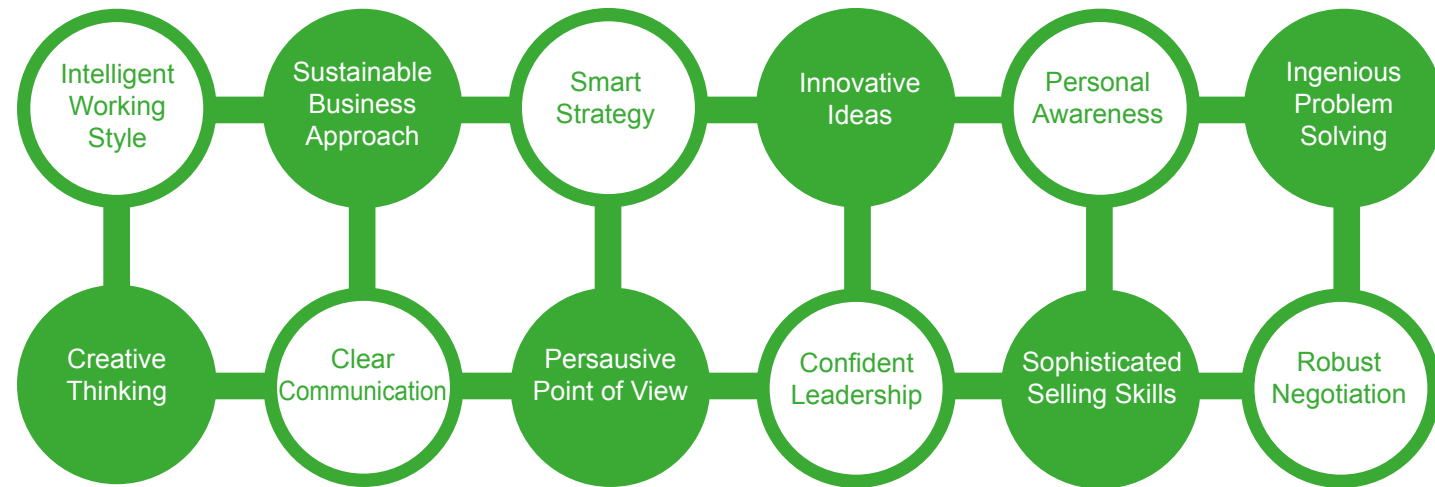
Intelligent Working Style

Sustainable Business Approach

Smart Strategy

Innovative Ideas

Personal Awareness

Ingenious Problem Solving

Creative Thinking

Clear Communication

Persuasive Point of View

Confident Leadership

Sophisticated Selling Skills

Robust Negotiation